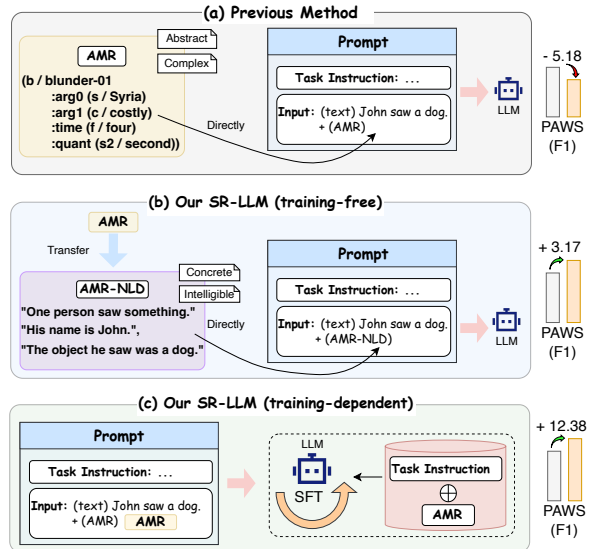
(a) Previous Method

AMR

Abstract

Complex

(b / blunder-01
:arg0 (s / Syria)
:arg1 (c / costly)
:time (f / four)
:quant (s2 / second))

Directly

Prompt

Task Instruction: ...

Input: (text) John saw a dog. + (AMR)

LLM

- 5.18

PAWS (F1)

(b) Our SR-LLM (training-free)

AMR

Transfer

AMR-NLD

Concrete

Intelligible

"One person saw something."
"His name is John.",
"The object he saw was a dog."

Directly

Prompt

Task Instruction: ...

Input: (text) John saw a dog. + (AMR-NLD)

LLM

+ 3.17

PAWS (F1)

(c) Our SR-LLM (training-dependent)

Prompt

Task Instruction: ...

Input: (text) John saw a dog. + (AMR) AMR

LLM

SFT

Task Instruction

$\oplus$

AMR

+ 12.38

PAWS (F1)